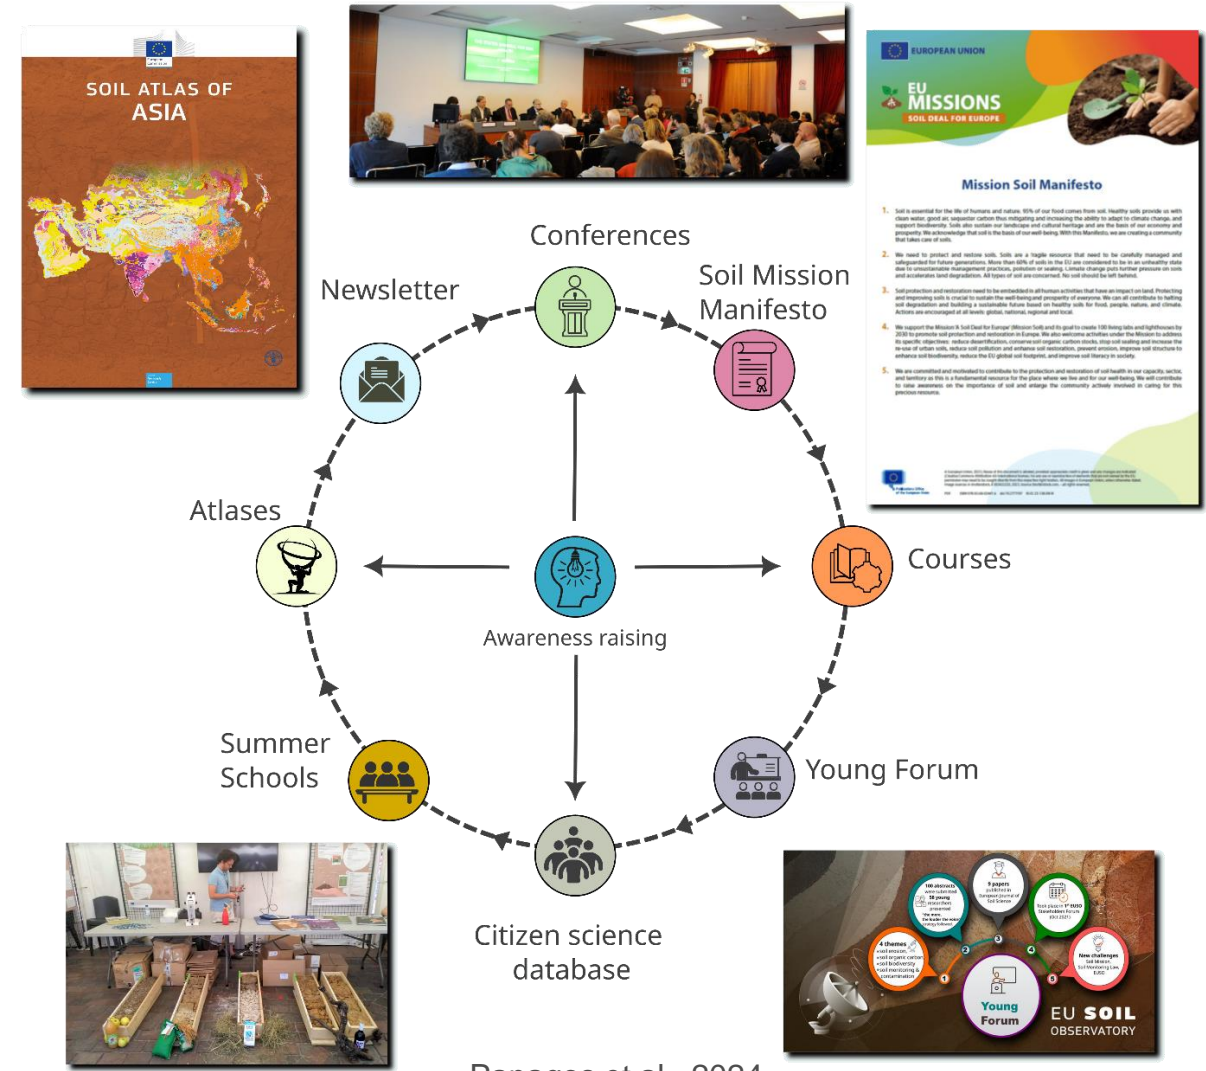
SOIL ATLAS OF ASIA

EUROPEAN UNION

EU MISSIONS

SOIL DEAL FOR EUROPE

Mission Soil Manifesto

Conferences

Newsletter

Soil Mission Manifesto

Atlases

Courses

Awareness raising

Summer Schools

Young Forum

Citizen science database

Young Forum

EU SOIL OBSERVATORY

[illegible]